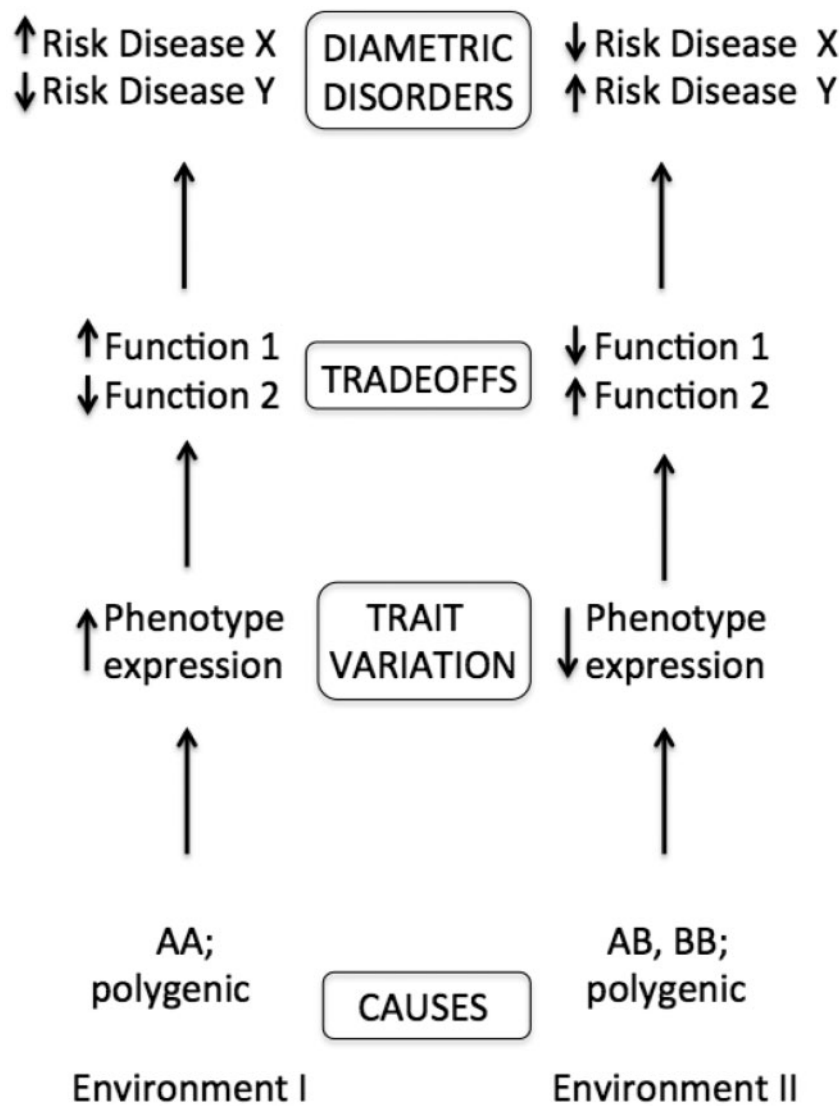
↑Risk Disease X
↓Risk Disease Y

DIAMETRIC DISORDERS

↓Risk Disease X
↑Risk Disease Y

↑Function 1
↓Function 2

TRADEOFFS

↓Function 1
↑Function 2

↑Phenotype expression

TRAIT VARIATION

↓Phenotype expression

AA; polygenic

CAUSES

AB, BB; polygenic

Environment I

Environment II